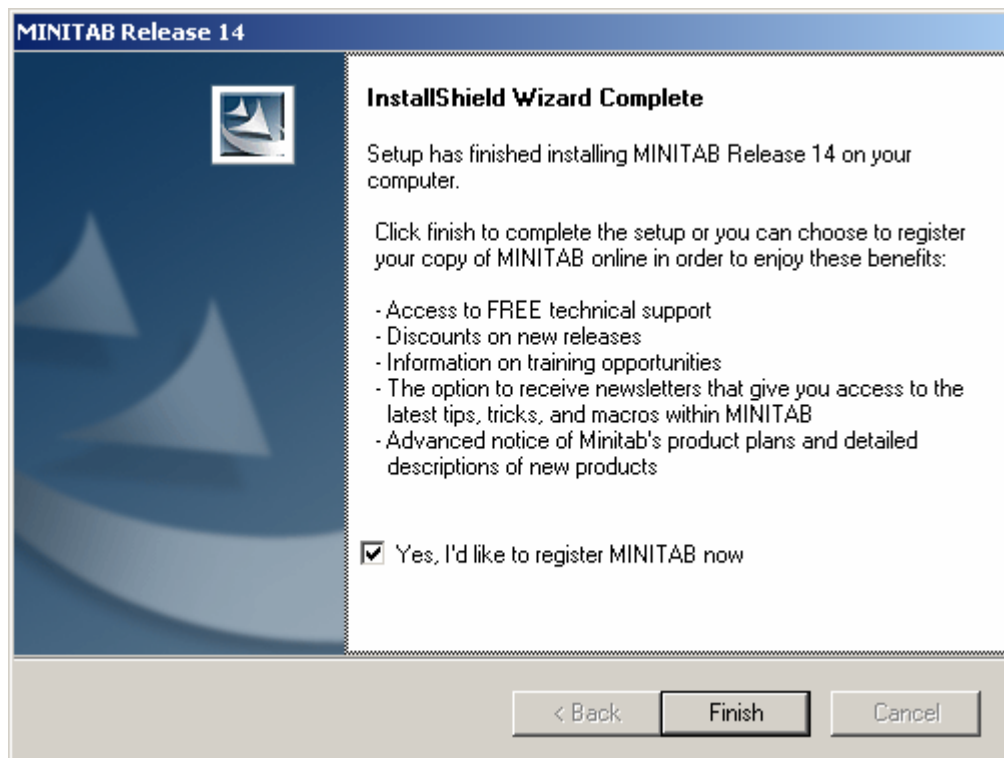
MINITAB Release 14

InstallShield Wizard Complete

Setup has finished installing MINITAB Release 14 on your computer.

Click finish to complete the setup or you can choose to register your copy of MINITAB online in order to enjoy these benefits:

- Access to FREE technical support
- Discounts on new releases
- Information on training opportunities
- The option to receive newsletters that give you access to the latest tips, tricks, and macros within MINITAB
- Advanced notice of Minitab's product plans and detailed descriptions of new products

☑ Yes, I'd like to register MINITAB now

< Back
Finish
Cancel